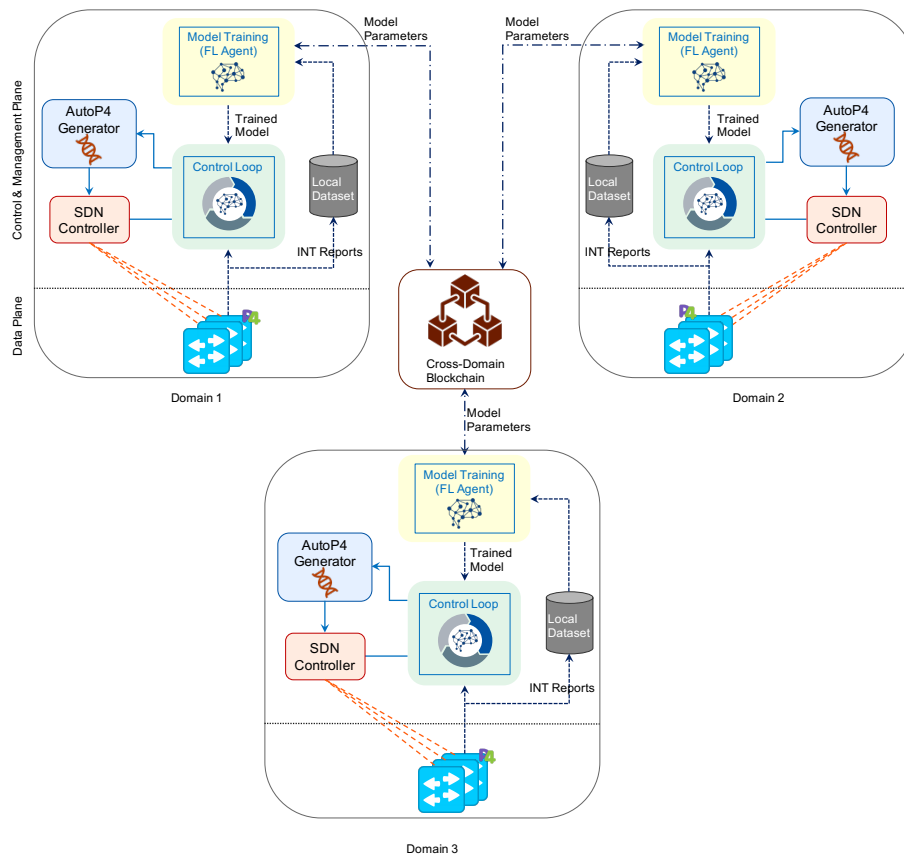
Model Parameters

Model Parameters

Control & Management Plane

Data Plane

Model Training (FL Agent)

Trained Model

AutoP4 Generator

Control Loop

Local Dataset

SDN Controller

INT Reports

P4

Domain 1

Cross-Domain Blockchain

Model Training (FL Agent)

Trained Model

AutoP4 Generator

Control Loop

Local Dataset

SDN Controller

INT Reports

P4

Domain 2

Model Parameters

Model Training (FL Agent)

Trained Model

AutoP4 Generator

Control Loop

Local Dataset

SDN Controller

INT Reports

P4

Domain 3